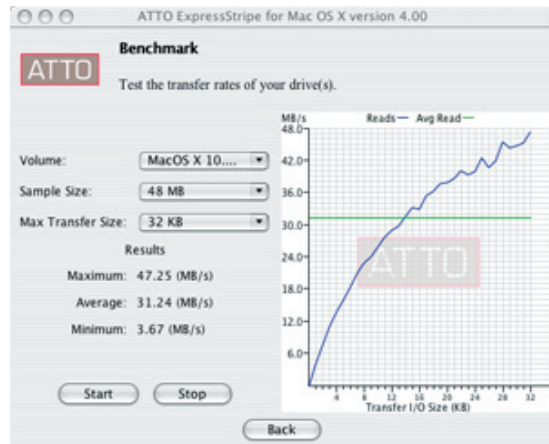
ATTO ExpressStripe for Mac OS X version 4.00

ATTO

Benchmark

Test the transfer rates of your drive(s).

Volume: MacOS X 10....

Sample Size: 48 MB

Max Transfer Size: 32 KB

Results

Maximum: 47.25 (MB/s)

Average: 31.24 (MB/s)

Minimum: 3.67 (MB/s)

MB/s

Reads — Avg Read —

48.0

42.0

36.0

30.0

24.0

18.0

12.0

6.0

ATTO

4 8 12 16 20 24 28 32

Transfer I/O Size (KB)

Start

Stop

Back